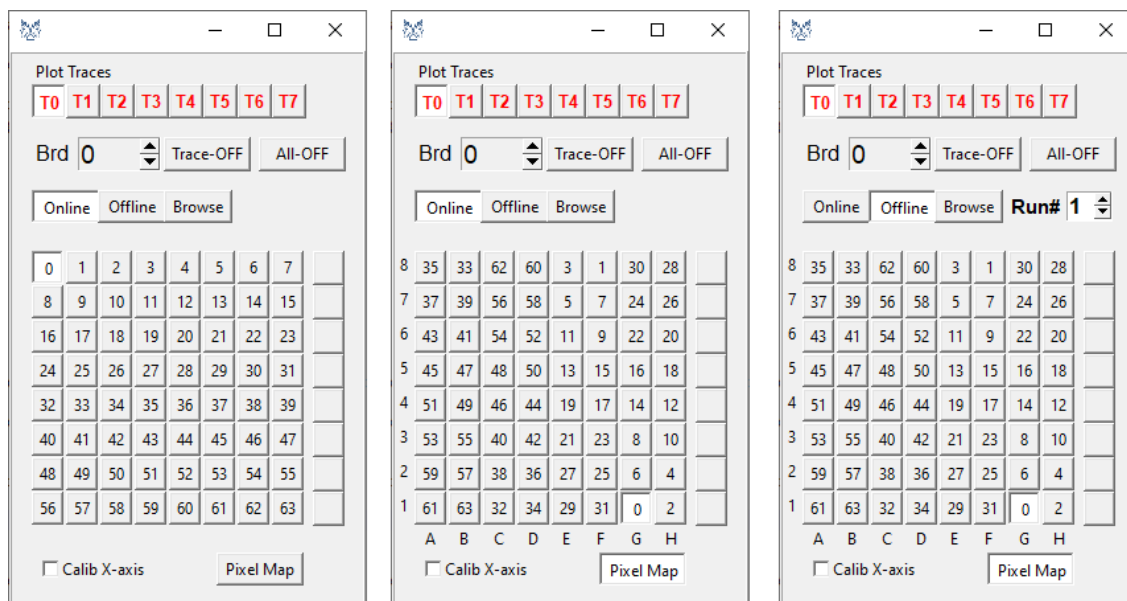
Plot Traces
T0 T1 T2 T3 T4 T5 T6 T7

Brd 0 Trace-OFF All-OFF

Online Offline Browse

| 0 | 1 | 2 | 3 | 4 | 5 | 6 | 7 |
|---|---|---|---|---|---|---|---|
| 8 | 9 | 10 | 11 | 12 | 13 | 14 | 15 |
| 16 | 17 | 18 | 19 | 20 | 21 | 22 | 23 |
| 24 | 25 | 26 | 27 | 28 | 29 | 30 | 31 |
| 32 | 33 | 34 | 35 | 36 | 37 | 38 | 39 |
| 40 | 41 | 42 | 43 | 44 | 45 | 46 | 47 |
| 48 | 49 | 50 | 51 | 52 | 53 | 54 | 55 |
| 56 | 57 | 58 | 59 | 60 | 61 | 62 | 63 |

Calib X-axis Pixel Map

Plot Traces
T0 T1 T2 T3 T4 T5 T6 T7

Brd 0 Trace-OFF All-OFF

Online Offline Browse

| 8 | 35 | 33 | 62 | 60 | 3 | 1 | 30 | 28 |
|---|---|---|---|---|---|---|---|---|
| 7 | 37 | 39 | 56 | 58 | 5 | 7 | 24 | 26 |
| 6 | 43 | 41 | 54 | 52 | 11 | 9 | 22 | 20 |
| 5 | 45 | 47 | 48 | 50 | 13 | 15 | 16 | 18 |
| 4 | 51 | 49 | 46 | 44 | 19 | 17 | 14 | 12 |
| 3 | 53 | 55 | 40 | 42 | 21 | 23 | 8 | 10 |
| 2 | 59 | 57 | 38 | 36 | 27 | 25 | 6 | 4 |
| 1 | 61 | 63 | 32 | 34 | 29 | 31 | 0 | 2 |
| | A | B | C | D | E | F | G | H |

Calib X-axis Pixel Map

Plot Traces
T0 T1 T2 T3 T4 T5 T6 T7

Brd 0 Trace-OFF All-OFF

Online Offline Browse Run# 1

| 8 | 35 | 33 | 62 | 60 | 3 | 1 | 30 | 28 |
|---|---|---|---|---|---|---|---|---|
| 7 | 37 | 39 | 56 | 58 | 5 | 7 | 24 | 26 |
| 6 | 43 | 41 | 54 | 52 | 11 | 9 | 22 | 20 |
| 5 | 45 | 47 | 48 | 50 | 13 | 15 | 16 | 18 |
| 4 | 51 | 49 | 46 | 44 | 19 | 17 | 14 | 12 |
| 3 | 53 | 55 | 40 | 42 | 21 | 23 | 8 | 10 |
| 2 | 59 | 57 | 38 | 36 | 27 | 25 | 6 | 4 |
| 1 | 61 | 63 | 32 | 34 | 29 | 31 | 0 | 2 |
| | A | B | C | D | E | F | G | H |

Calib X-axis Pixel Map